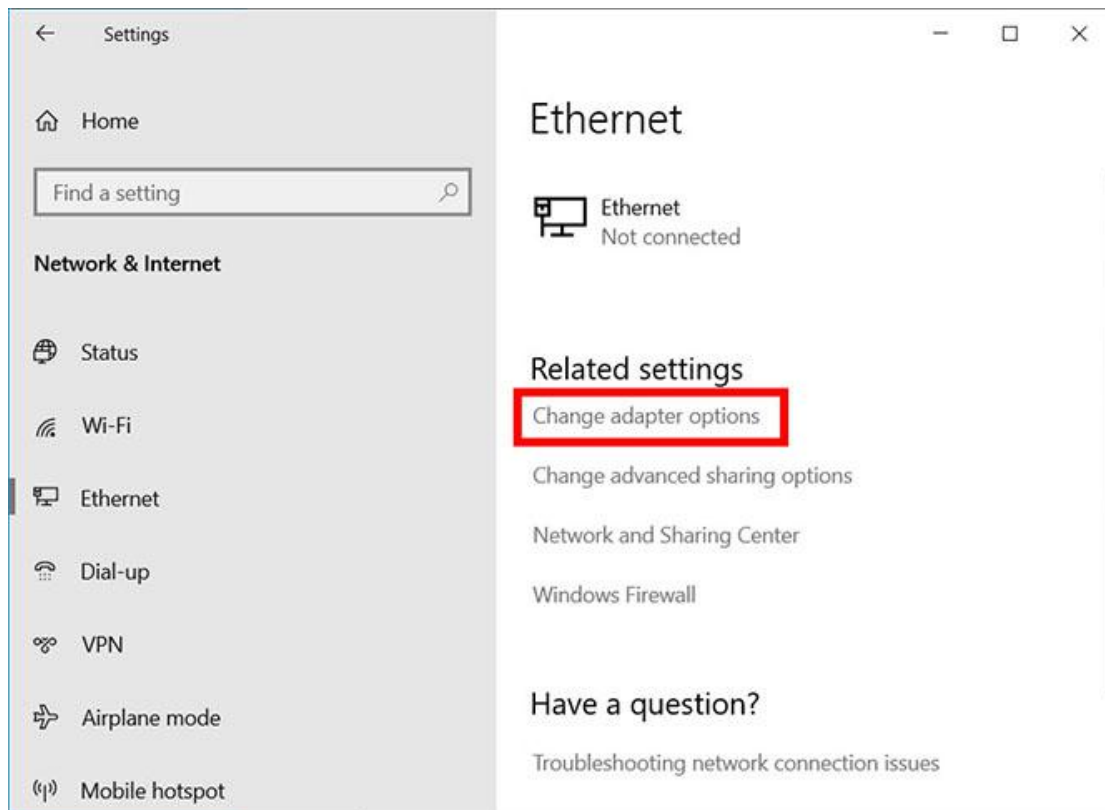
Settings

Home

Find a setting

Network & Internet

Status

Wi-Fi

Ethernet

Dial-up

VPN

Airplane mode

Mobile hotspot

Ethernet

Ethernet
Not connected

Related settings

Change adapter options

Change advanced sharing options

Network and Sharing Center

Windows Firewall

Have a question?

Troubleshooting network connection issues